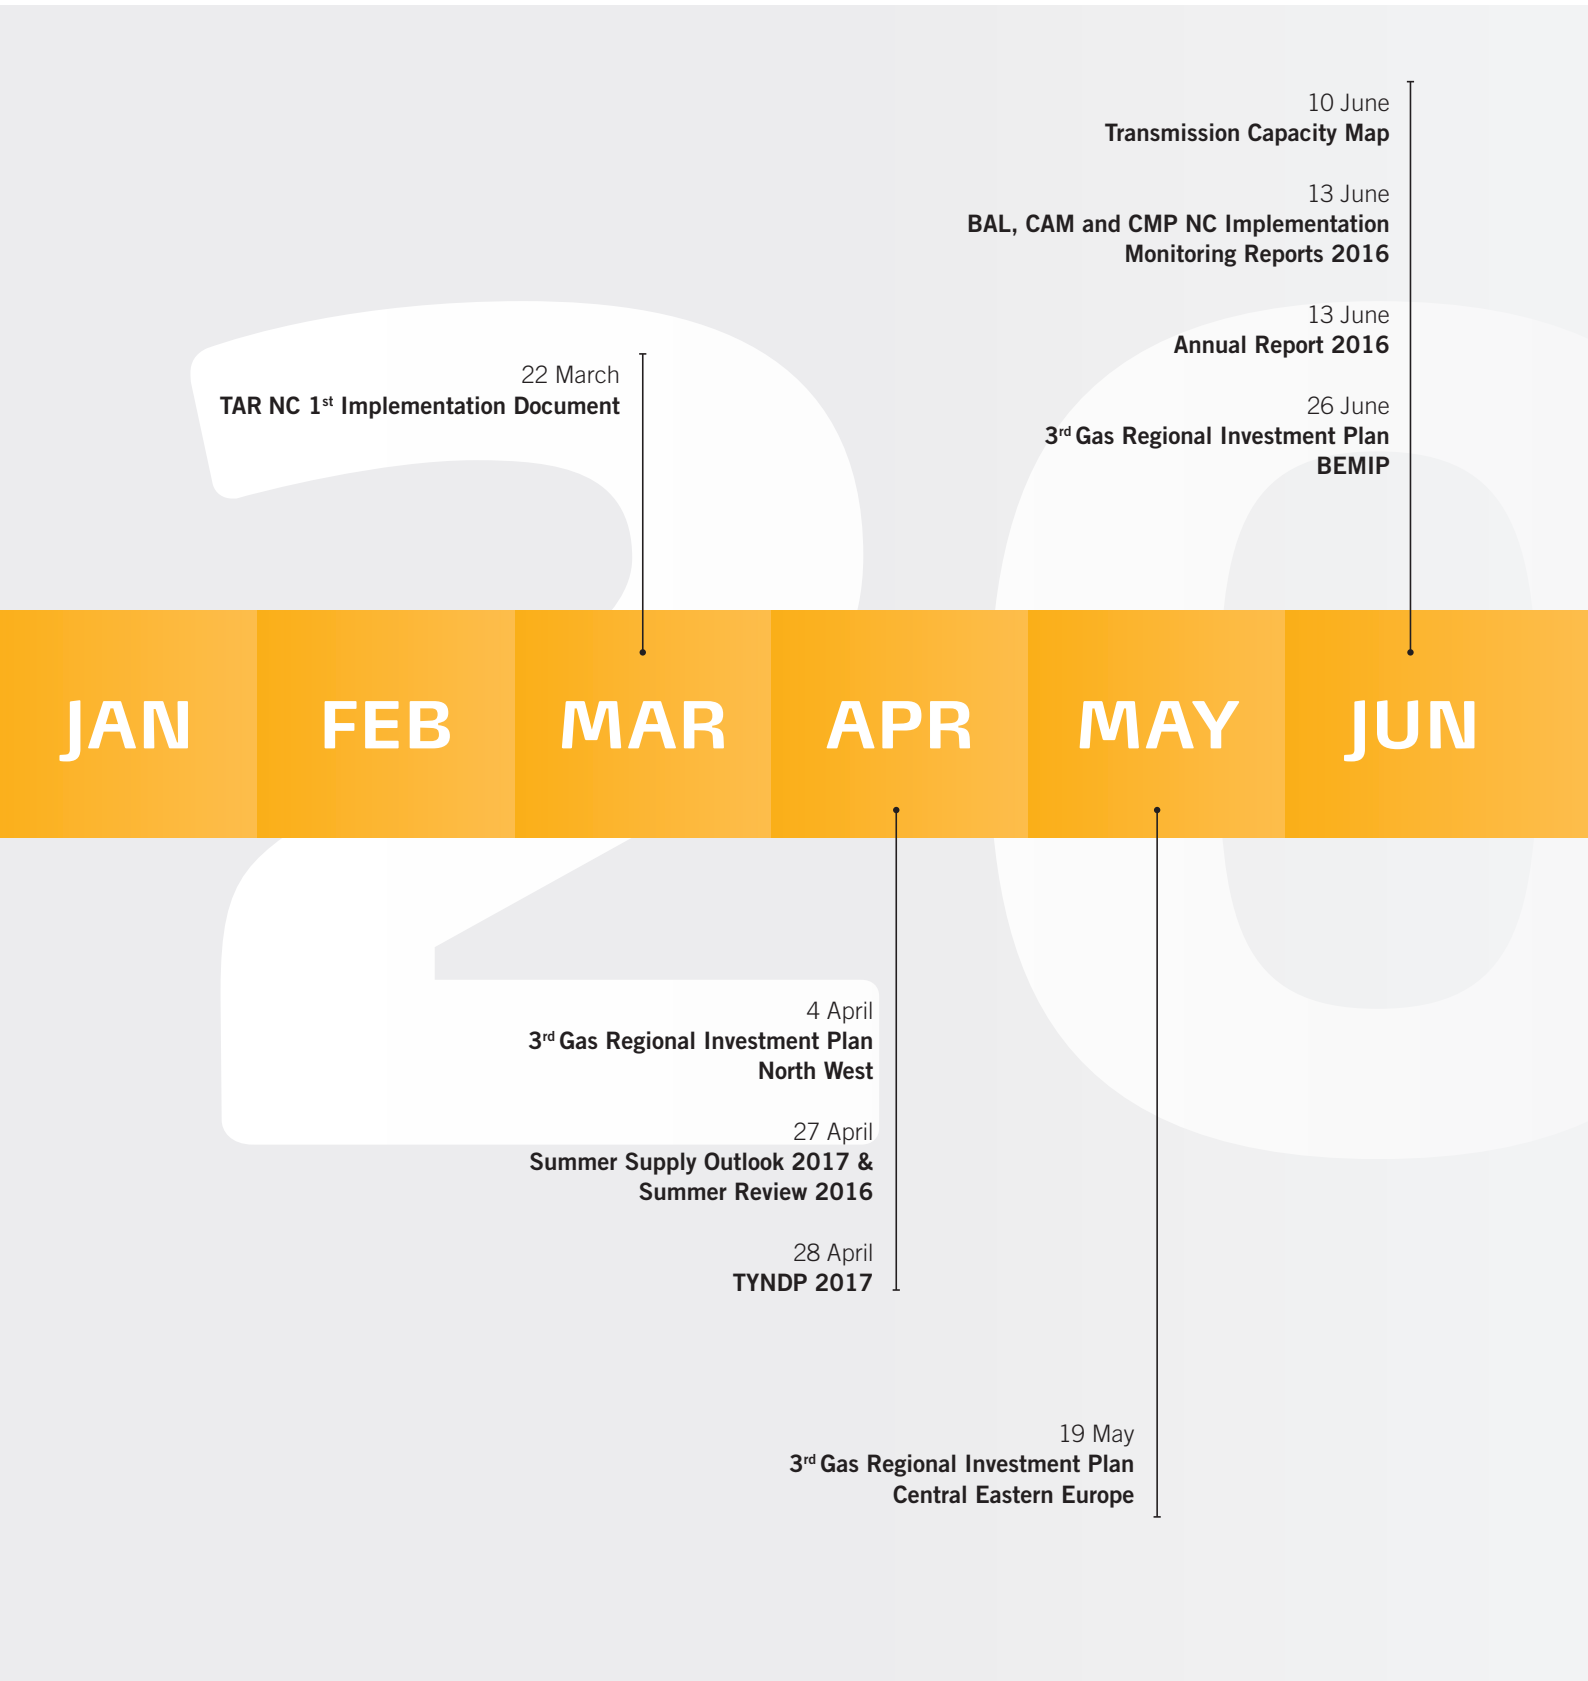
10 June
Transmission Capacity Map

13 June
BAL, CAM and CMP NC Implementation Monitoring Reports 2016

13 June
Annual Report 2016

26 June
3$^{rd}$ Gas Regional Investment Plan BEMIP

22 March
TAR NC 1$^{st}$ Implementation Document

JAN FEB MAR APR MAY JUN

4 April
3$^{rd}$ Gas Regional Investment Plan North West

27 April
Summer Supply Outlook 2017 & Summer Review 2016

28 April
TYNDP 2017

19 May
3$^{rd}$ Gas Regional Investment Plan Central Eastern Europe